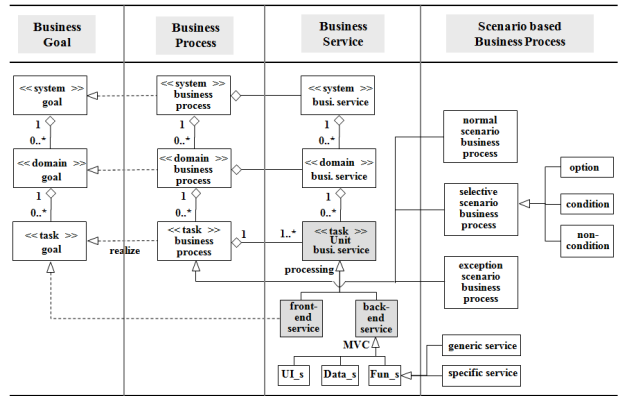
Business Goal

Business Process

Business Service

Scenario based Business Process

<< system >> goal

<< system >> business process

<< system >> busi. service

1
0..*

1
0..*

1
0..*

<< domain >> goal

<< domain >> business process

<< domain >> busi. service

1
0..*

1
0..*

1
0..*

<< task >> goal

realize

<< task >> business process

1

1..*

<< task >> Unit busi. service

processing

normal scenario business process

selective scenario business process

exception scenario business process

option

condition

non-condition

front-end service

back-end service

MVC

UI_s

Data_s

Fun_s

generic service

specific service